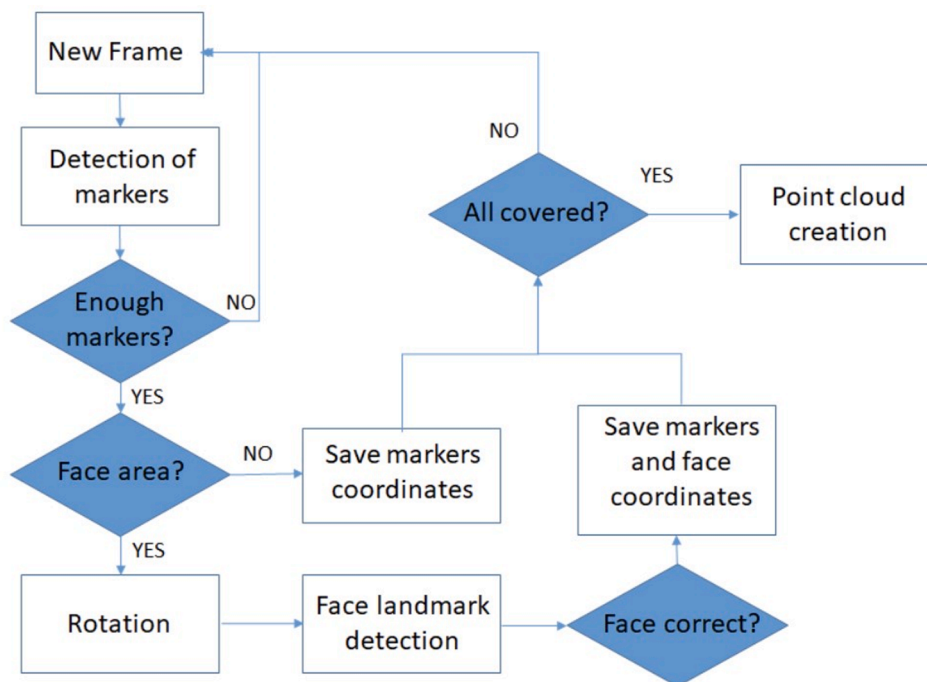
New Frame

Detection of markers

Enough markers?

NO

YES

Face area?

NO

YES

Rotation

Face landmark detection

Face correct?

Save markers coordinates

Save markers and face coordinates

All covered?

NO

YES

Point cloud creation